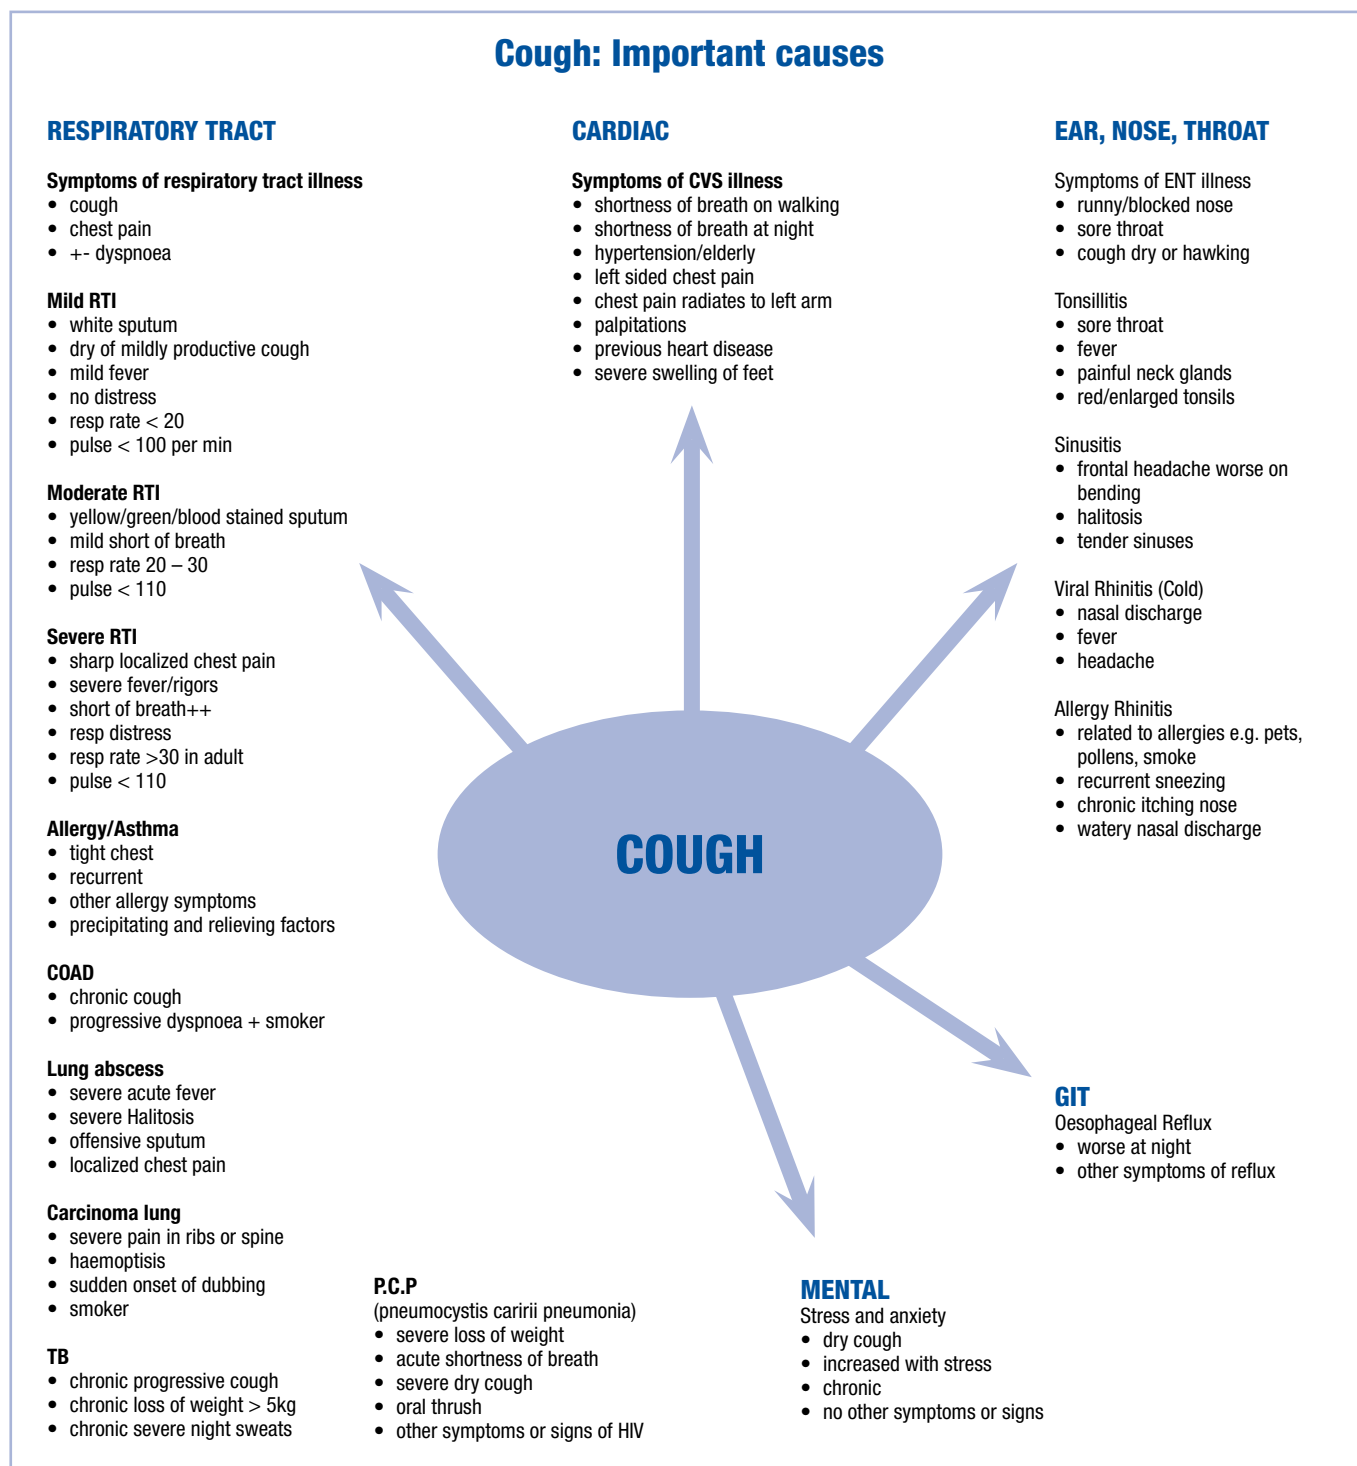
Cough: Important causes

RESPIRATORY TRACT

Symptoms of respiratory tract illness
- cough
- chest pain
- +- dyspnoea

Mild RTI
- white sputum
- dry of mildly productive cough
- mild fever
- no distress
- resp rate < 20
- pulse < 100 per min

Moderate RTI
- yellow/green/blood stained sputum
- mild short of breath
- resp rate 20 – 30
- pulse < 110

Severe RTI
- sharp localized chest pain
- severe fever/rigors
- short of breath++
- resp distress
- resp rate >30 in adult
- pulse < 110

Allergy/Asthma
- tight chest
- recurrent
- other allergy symptoms
- precipitating and relieving factors

COAD
- chronic cough
- progressive dyspnoea + smoker

Lung abscess
- severe acute fever
- severe Halitosis
- offensive sputum
- localized chest pain

Carcinoma lung
- severe pain in ribs or spine
- haemoptisis
- sudden onset of dubbing
- smoker

TB
- chronic progressive cough
- chronic loss of weight > 5kg
- chronic severe night sweats

P.C.P
(pneumocystis caririi pneumonia)
- severe loss of weight
- acute shortness of breath
- severe dry cough
- oral thrush
- other symptoms or signs of HIV

CARDIAC

Symptoms of CVS illness
- shortness of breath on walking
- shortness of breath at night
- hypertension/elderly
- left sided chest pain
- chest pain radiates to left arm
- palpitations
- previous heart disease
- severe swelling of feet

COUGH

MENTAL
Stress and anxiety
- dry cough
- increased with stress
- chronic
- no other symptoms or signs

EAR, NOSE, THROAT

Symptoms of ENT illness
- runny/blocked nose
- sore throat
- cough dry or hawking

Tonsillitis
- sore throat
- fever
- painful neck glands
- red/enlarged tonsils

Sinusitis
- frontal headache worse on bending
- halitosis
- tender sinuses

Viral Rhinitis (Cold)
- nasal discharge
- fever
- headache

Allergy Rhinitis
- related to allergies e.g. pets, pollens, smoke
- recurrent sneezing
- chronic itching nose
- watery nasal discharge

GIT
Oesophageal Reflux
- worse at night
- other symptoms of reflux